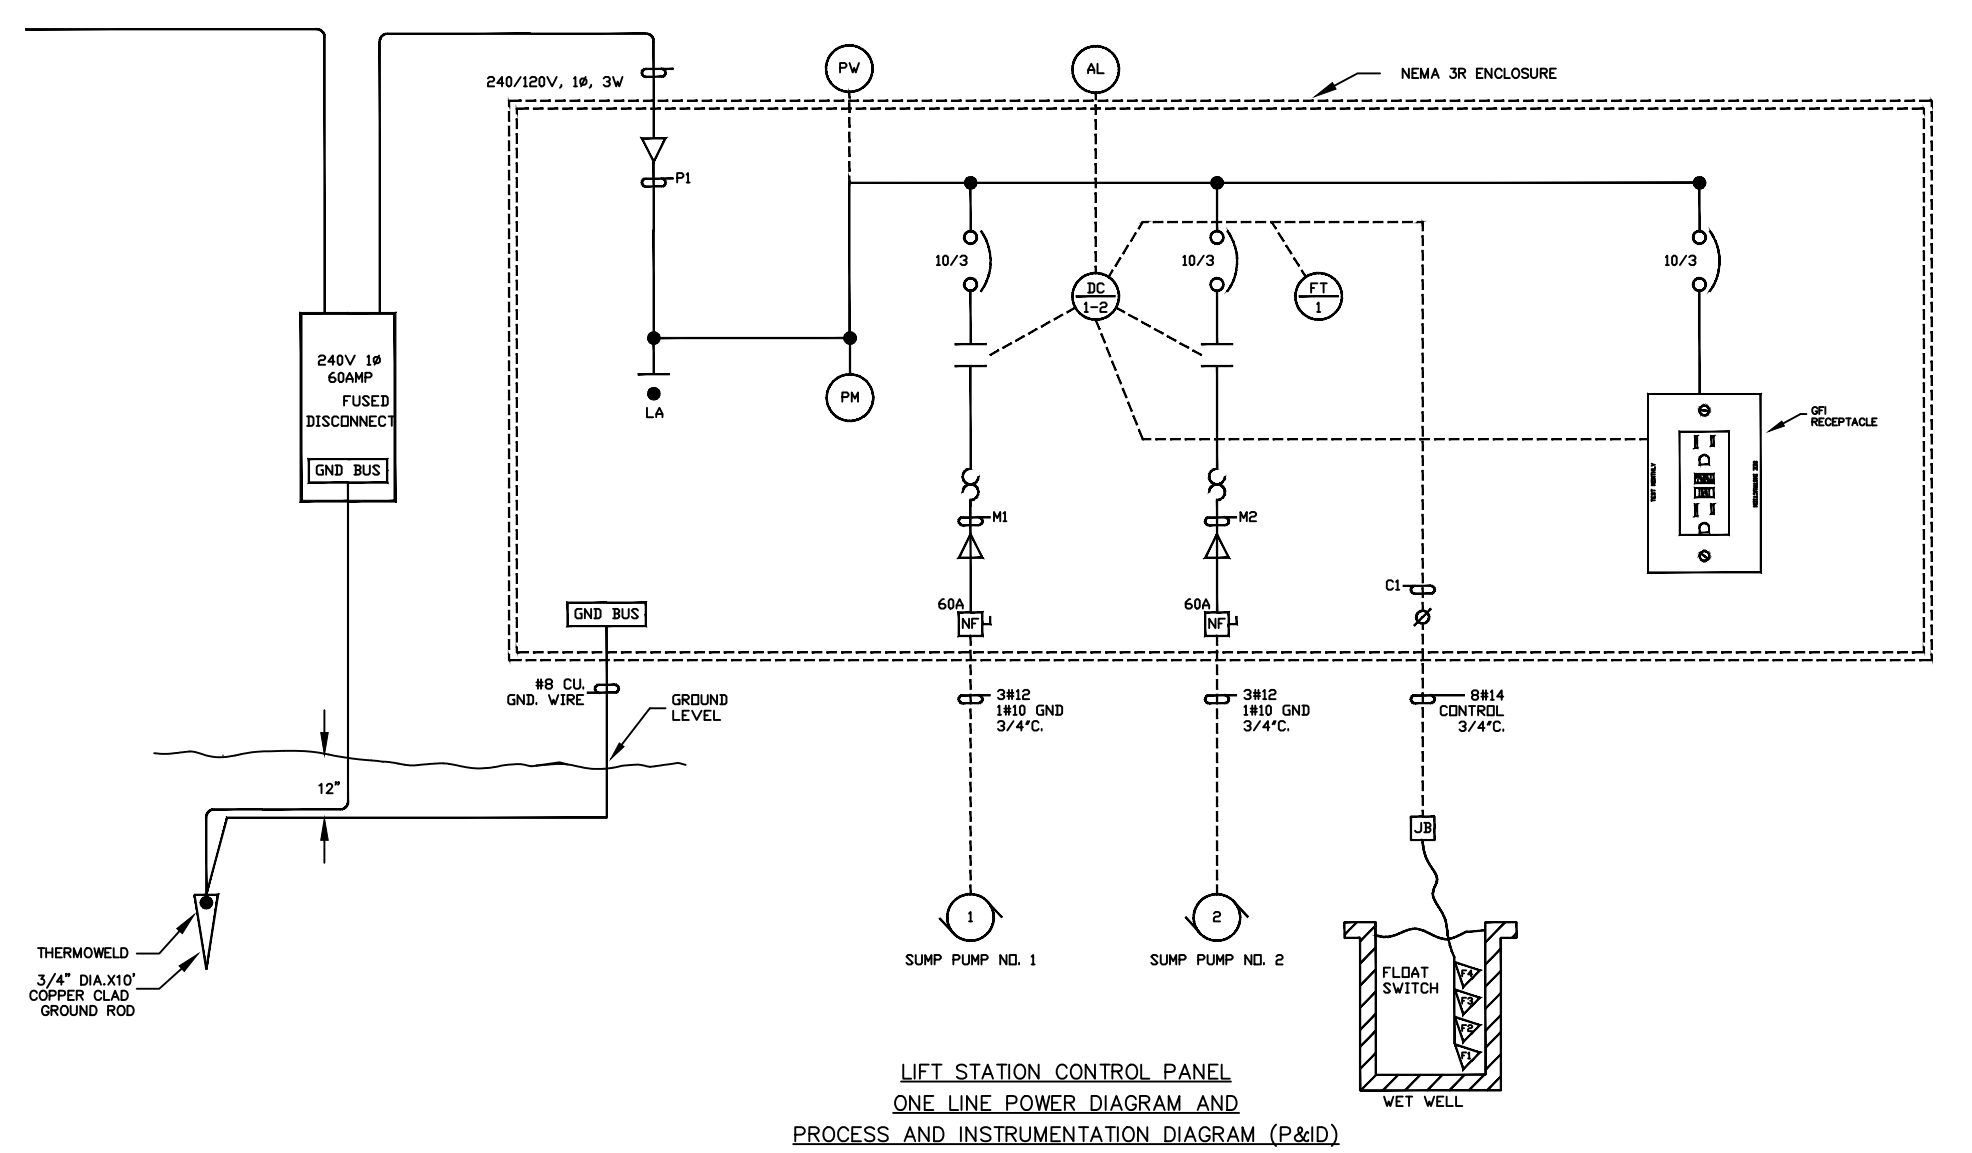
240/120V, 1Ø, 3W

PW

AL

NEMA 3R ENCLOSURE

P1

10/3

10/3

10/3

DC
1-2

FT
1

240V 1Ø
60AMP
FUSED
DISCONNECT
GND BUS

LA

PM

GFI RECEPTACLE

M1

M2

60A
NF

60A
NF

C1

GND BUS

#8 CU.
GND. WIRE

GROUND
LEVEL

3#12
1#10 GND
3/4"C.

3#12
1#10 GND
3/4"C.

8#14
CONTROL
3/4"C.

12"

JB

THERMOWELD

3/4" DIA.X10'
COPPER CLAD
GROUND ROD

1
SUMP PUMP NO. 1

2
SUMP PUMP NO. 2

FLOAT
SWITCH

F4
F3
F2
F1

WET WELL

LIFT STATION CONTROL PANEL
ONE LINE POWER DIAGRAM AND
PROCESS AND INSTRUMENTATION DIAGRAM (P&ID)